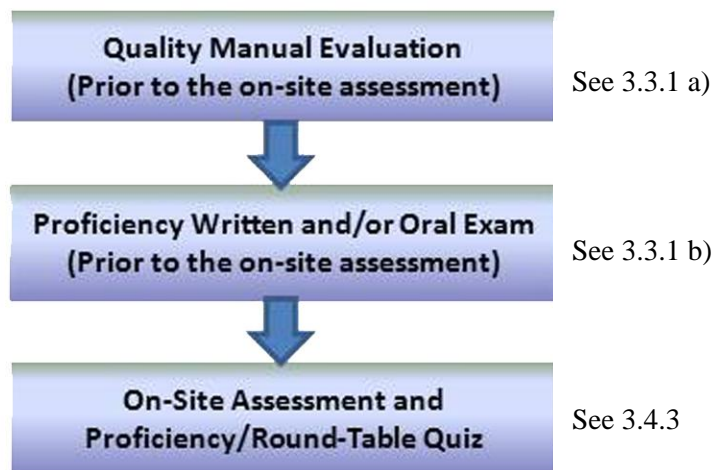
Quality Manual Evaluation
(Prior to the on-site assessment)

See 3.3.1 a)

Proficiency Written and/or Oral Exam
(Prior to the on-site assessment)

See 3.3.1 b)

On-Site Assessment and
Proficiency/Round-Table Quiz

See 3.4.3